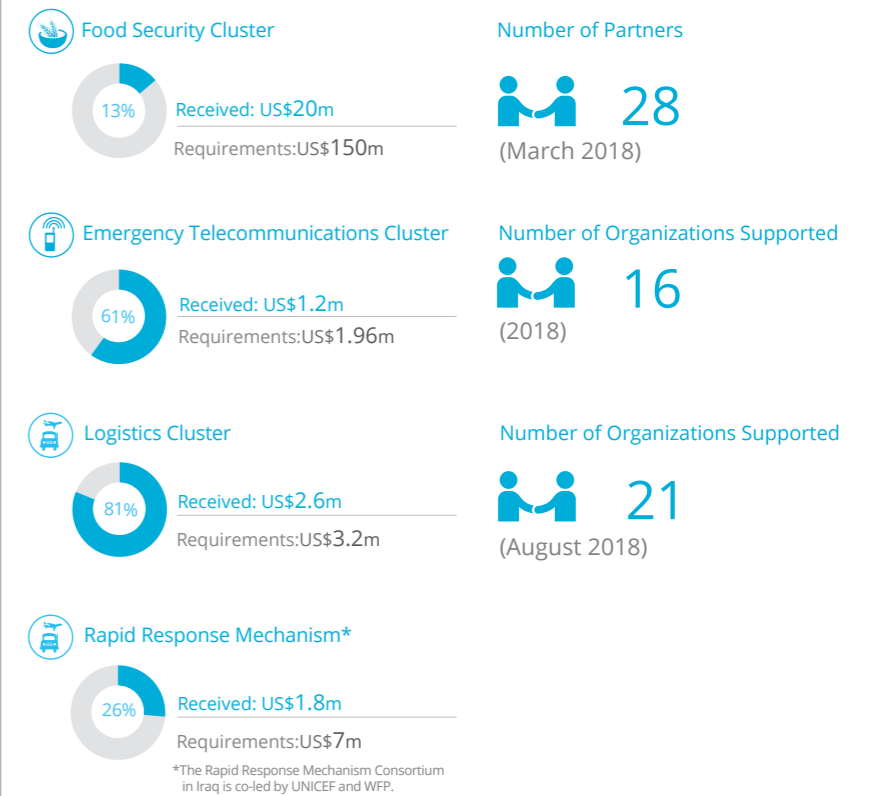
Food Security Cluster

13%

Received: US$20m

Requirements:US$150m

Number of Partners

28

(March 2018)

Emergency Telecommunications Cluster

61%

Received: US$1.2m

Requirements:US$1.96m

Number of Organizations Supported

16

(2018)

Logistics Cluster

81%

Received: US$2.6m

Requirements:US$3.2m

Number of Organizations Supported

21

(August 2018)

Rapid Response Mechanism*

26%

Received: US$1.8m

Requirements:US$7m

*The Rapid Response Mechanism Consortium in Iraq is co-led by UNICEF and WFP.